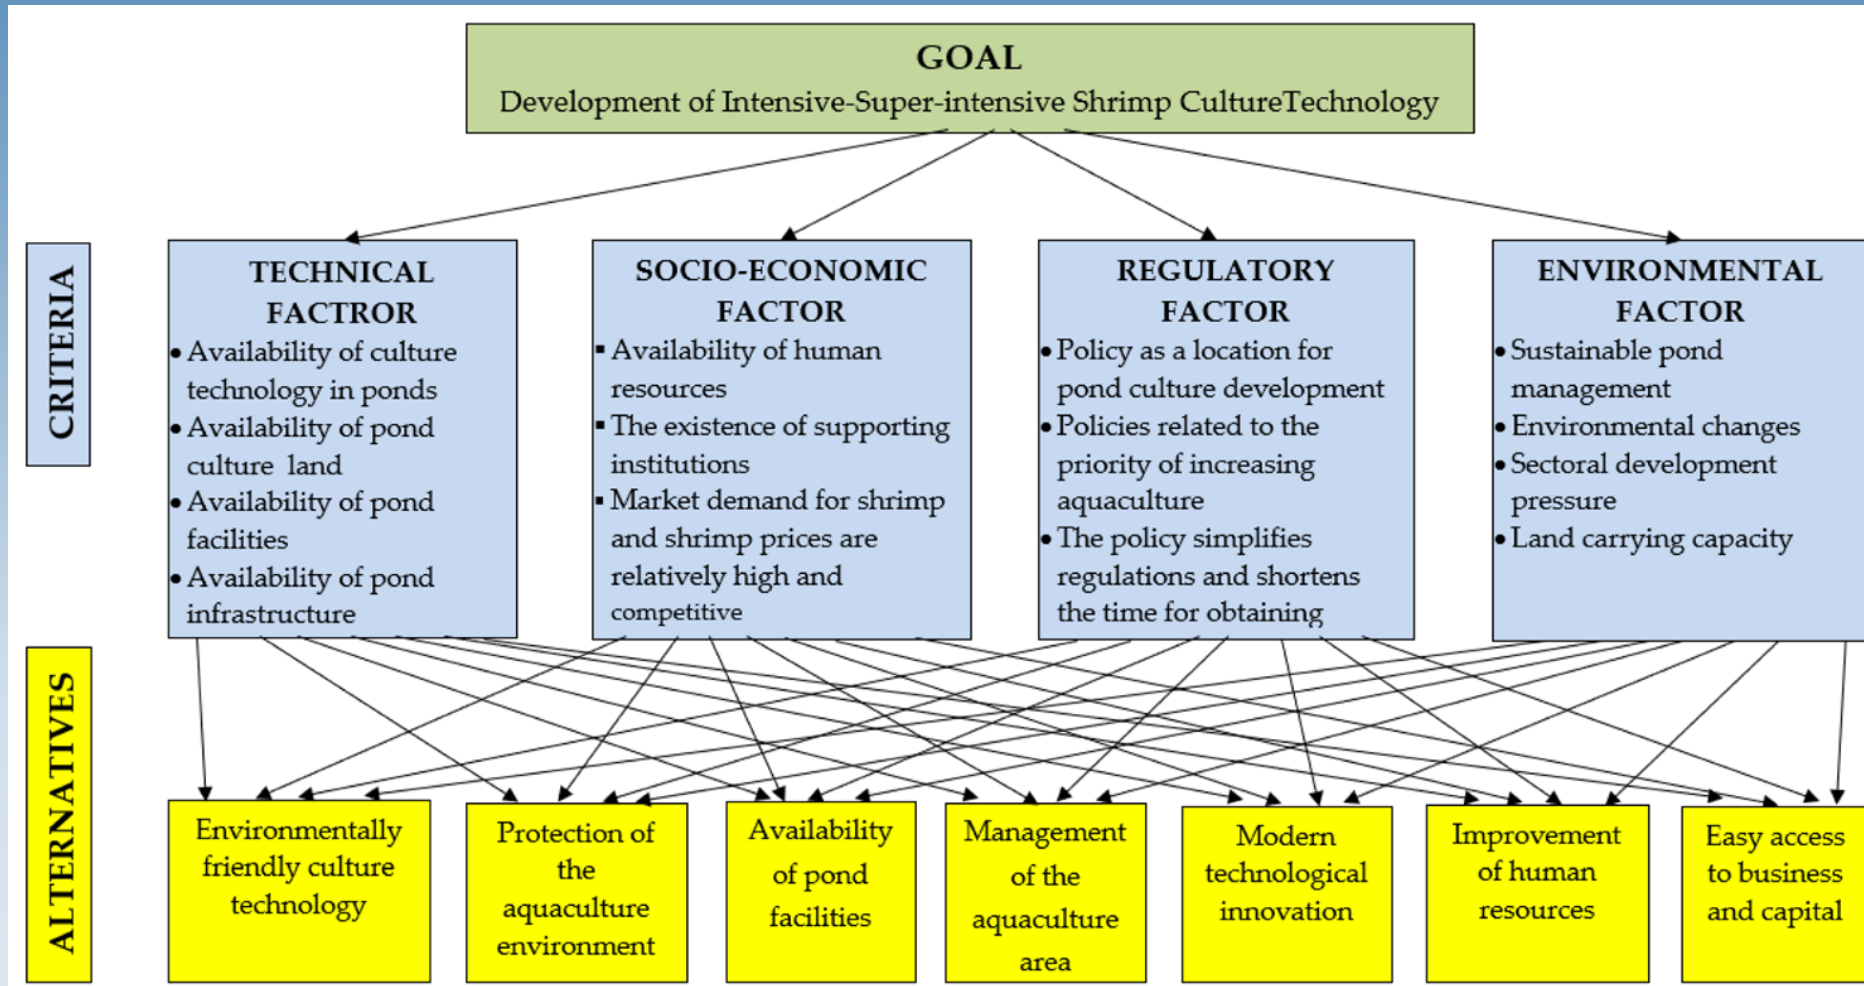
GOAL
Development of Intensive-Super-intensive Shrimp CultureTechnology

CRITERIA

TECHNICAL FACTROR
• Availability of culture technology in ponds
• Availability of pond culture land
• Availability of pond facilities
• Availability of pond infrastructure

SOCIO-ECONOMIC FACTOR
▪ Availability of human resources
▪ The existence of supporting institutions
▪ Market demand for shrimp and shrimp prices are relatively high and competitive

REGULATORY FACTOR
• Policy as a location for pond culture development
• Policies related to the priority of increasing aquaculture
• The policy simplifies regulations and shortens the time for obtaining

ENVIRONMENTAL FACTOR
• Sustainable pond management
• Environmental changes
• Sectoral development pressure
• Land carrying capacity

ALTERNATIVES

Environmentally friendly culture technology

Protection of the aquaculture environment

Availability of pond facilities

Management of the aquaculture area

Modern technological innovation

Improvement of human resources

Easy access to business and capital